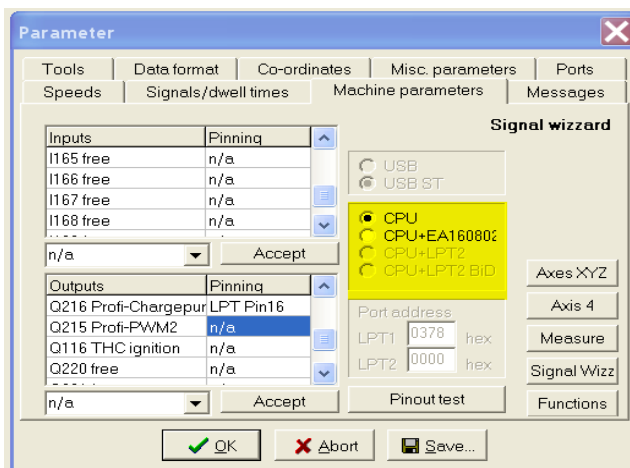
Parameter

Tools | Data format | Co-ordinates | Misc. parameters | Ports
Speeds | Signals/dwell times | Machine parameters | Messages

Signal wizzard

| Inputs | Pinning |
|---|---|
| I165 free | n/a |
| I166 free | n/a |
| I167 free | n/a |
| I168 free | n/a |

n/a
Accept

| Outputs | Pinning |
|---|---|
| Q216 Profi-Chargepur | LPT Pin16 |
| Q215 Profi-PWM2 | n/a |
| Q116 THC ignition | n/a |
| Q220 free | n/a |

n/a
Accept

USB
USB ST

CPU
CPU+EA160802
CPU+LPT2
CPU+LPT2 BiD

Port address
LPT1 0378 hex
LPT2 0000 hex

Pinout test

Axes XYZ
Axis 4
Measure
Signal Wizz
Functions

OK
Abort
Save...